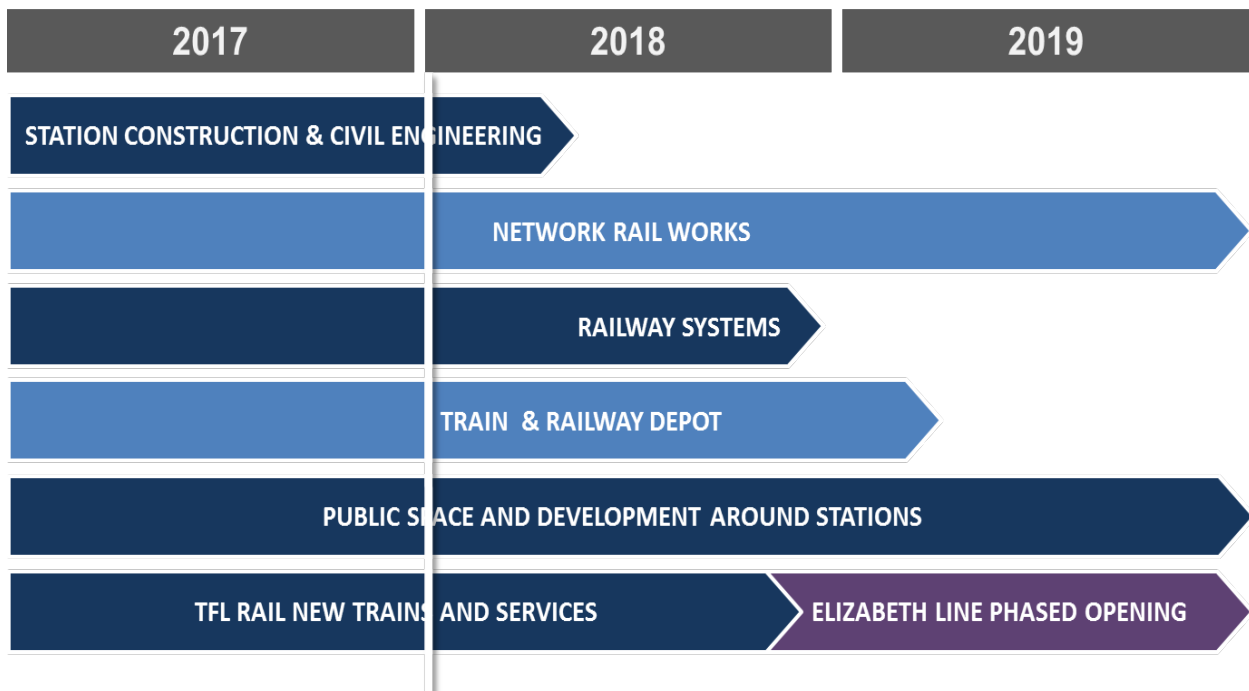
2017
2018
2019

STATION CONSTRUCTION & CIVIL ENGINEERING

NETWORK RAIL WORKS

RAILWAY SYSTEMS

TRAIN & RAILWAY DEPOT

PUBLIC SPACE AND DEVELOPMENT AROUND STATIONS

TFL RAIL NEW TRAINS AND SERVICES

ELIZABETH LINE PHASED OPENING